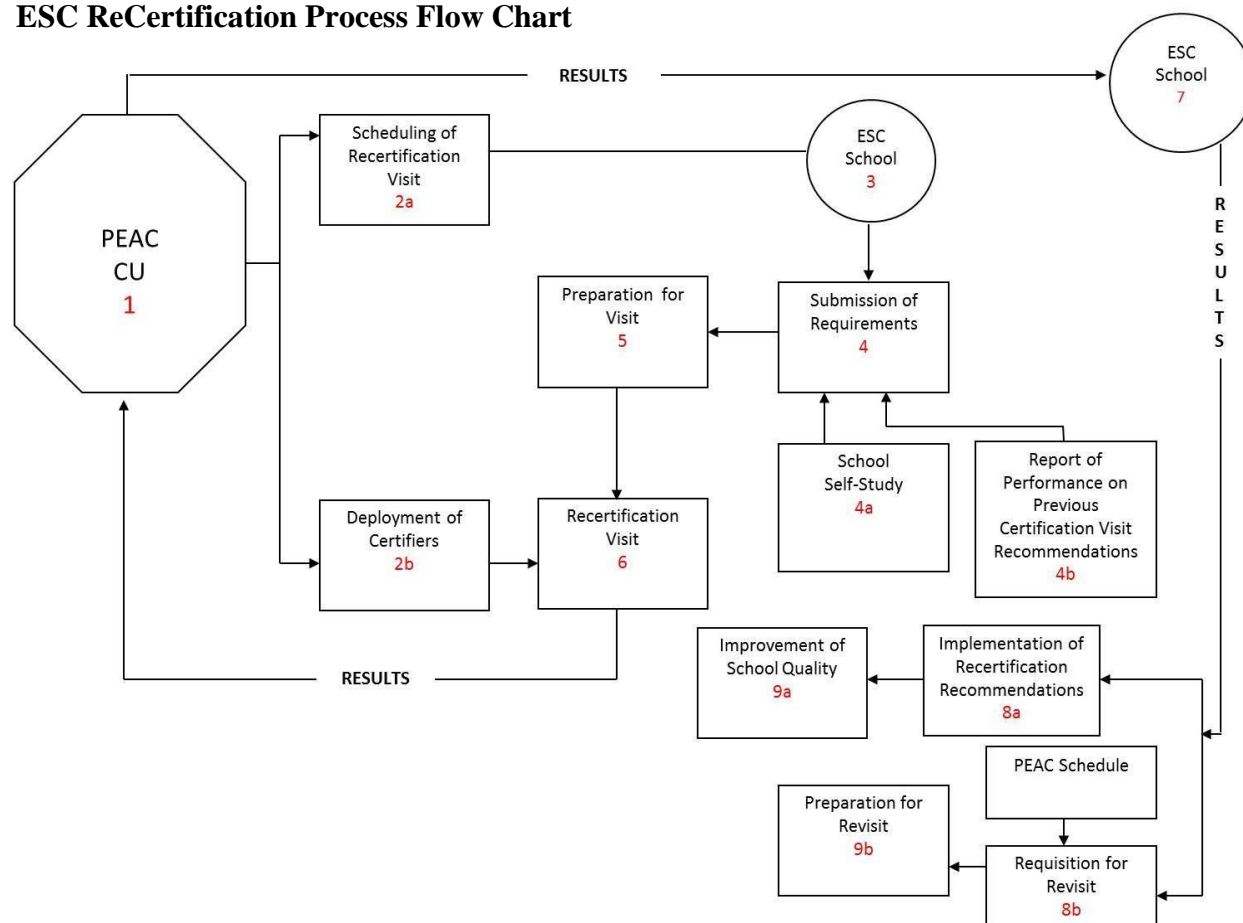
ESC ReCertification Process Flow Chart

RESULTS

ESC School 7

PEAC CU 1

Scheduling of Recertification Visit 2a

ESC School 3

R E S U L T S

Preparation for Visit 5

Submission of Requirements 4

School Self-Study 4a

Report of Performance on Previous Certification Visit Recommendations 4b

Deployment of Certifiers 2b

Recertification Visit 6

RESULTS

Improvement of School Quality 9a

Implementation of Recertification Recommendations 8a

PEAC Schedule

Preparation for Revisit 9b

Requisition for Revisit 8b